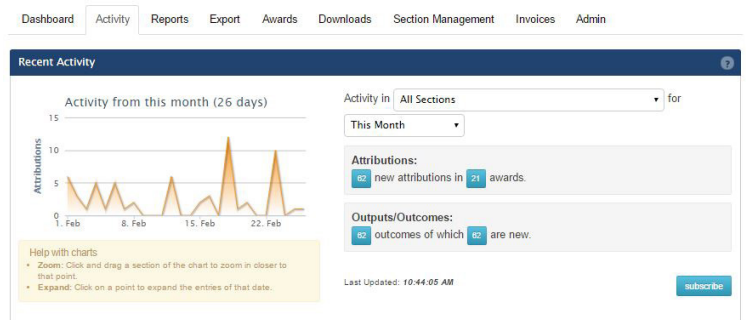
Dashboard Activity Reports Export Awards Downloads Section Management Invoices Admin

Recent Activity

Activity from this month (26 days)

15
10
5
0

Attributions

1. Feb 8. Feb 15. Feb 22. Feb

Help with charts
• Zoom: Click and drag a section of the chart to zoom in closer to that point.
• Expand: Click on a point to expand the entries of that date.

Activity in All Sections for
This Month

Attributions:
82 new attributions in 21 awards.

Outputs/Outcomes:
82 outcomes of which 82 are new.

Last Updated: 10:44:05 AM

subscribe